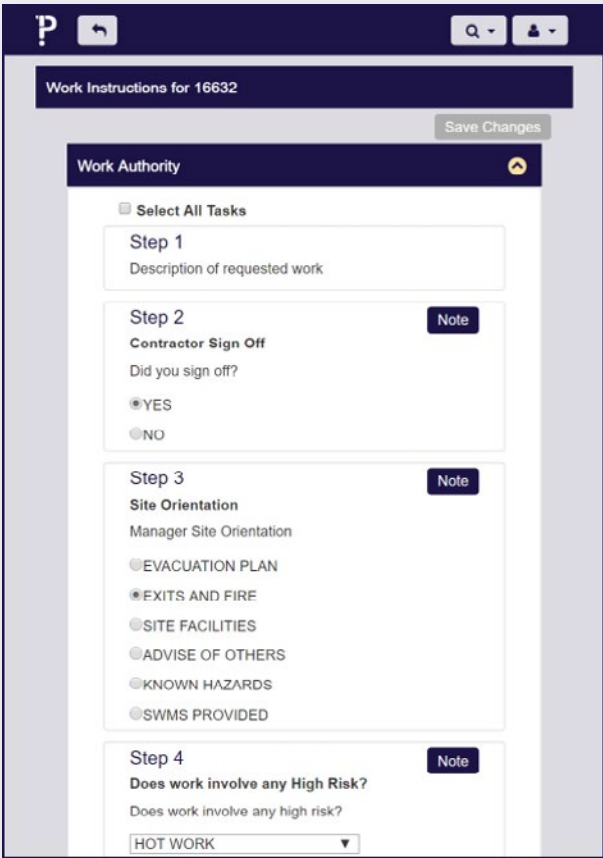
P

Work Instructions for 16632

Save Changes

Work Authority

Select All Tasks

Step 1
Description of requested work

Step 2
Note
Contractor Sign Off
Did you sign off?
YES
NO

Step 3
Note
Site Orientation
Manager Site Orientation
EVACUATION PLAN
EXITS AND FIRE
SITE FACILITIES
ADVISE OF OTHERS
KNOWN HAZARDS
SWMS PROVIDED

Step 4
Note
Does work involve any High Risk?
Does work involve any high risk?
HOT WORK